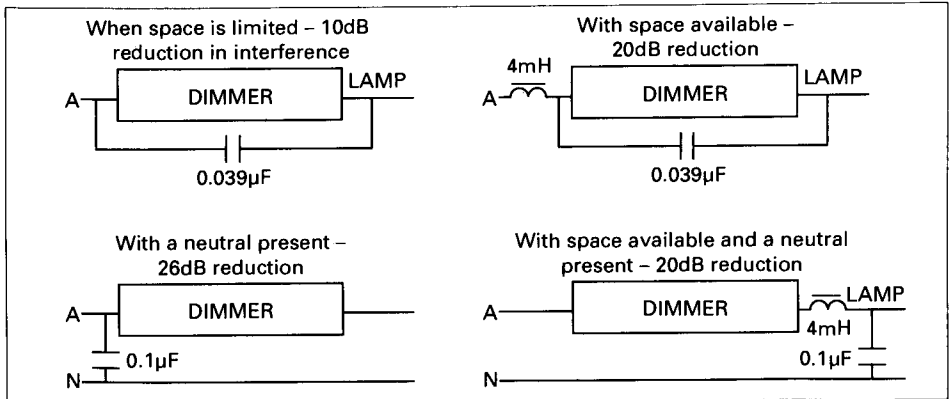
When space is limited – 10dB reduction in interference

A

DIMMER

LAMP

0.039μF

With space available – 20dB reduction

4mH

A

DIMMER

LAMP

0.039μF

With a neutral present – 26dB reduction

A

DIMMER

0.1μF

N

With space available and a neutral present – 20dB reduction

A

DIMMER

LAMP

4mH

0.1μF

N